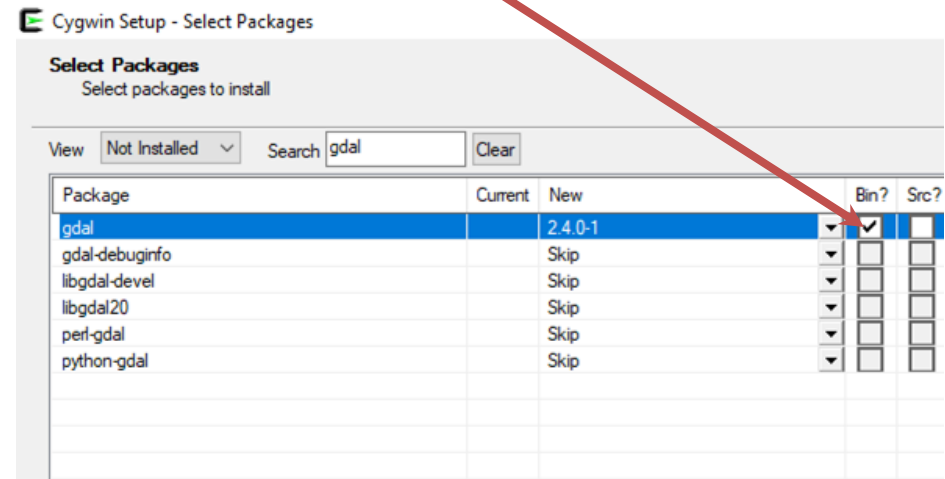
Cygwin Setup - Select Packages

Select Packages
Select packages to install

View Not Installed Search gdal Clear

| Package | Current | New | Bin? | Src? |
|---|---|---|---|---|
| gdal | | 2.4.0-1 | | |
| gdal-debuginfo | | Skip | | |
| libgdal-devel | | Skip | | |
| libgdal20 | | Skip | | |
| perl-gdal | | Skip | | |
| python-gdal | | Skip | | |